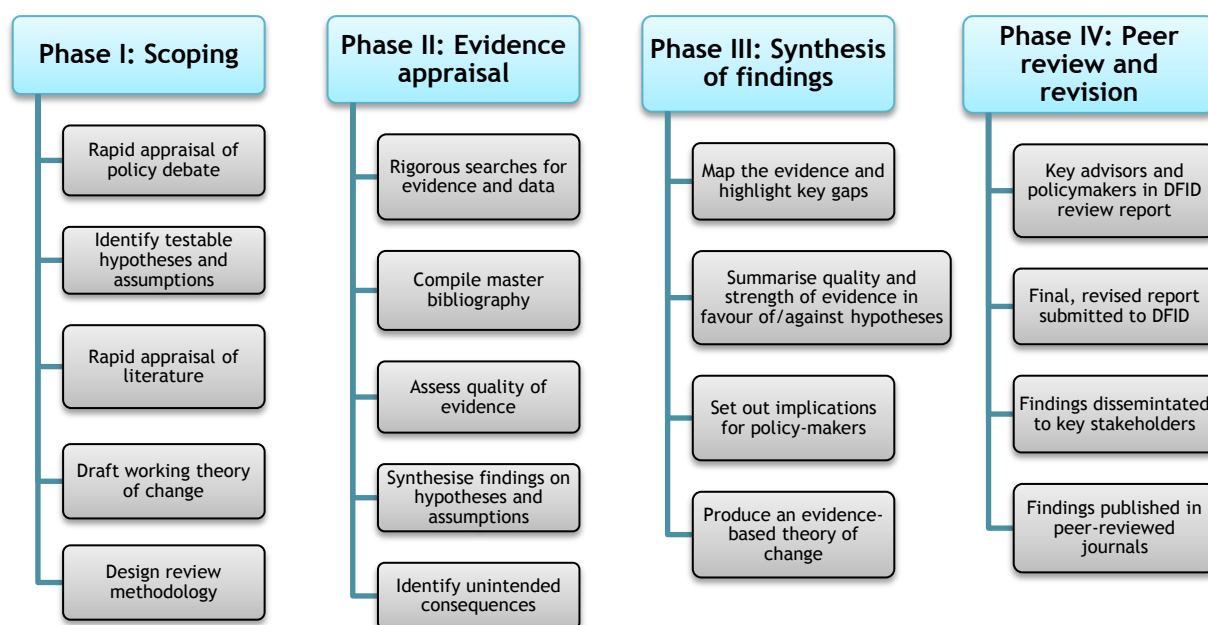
Phase I: Scoping

Rapid appraisal of policy debate

Identify testable hypotheses and assumptions

Rapid appraisal of literature

Draft working theory of change

Design review methodology

Phase II: Evidence appraisal

Rigorous searches for evidence and data

Compile master bibliography

Assess quality of evidence

Synthesise findings on hypotheses and assumptions

Identify unintended consequences

Phase III: Synthesis of findings

Map the evidence and highlight key gaps

Summarise quality and strength of evidence in favour of/against hypotheses

Set out implications for policy-makers

Produce an evidence-based theory of change

Phase IV: Peer review and revision

Key advisors and policymakers in DFID review report

Final, revised report submitted to DFID

Findings dissemintated to key stakeholders

Findings published in peer-reviewed journals